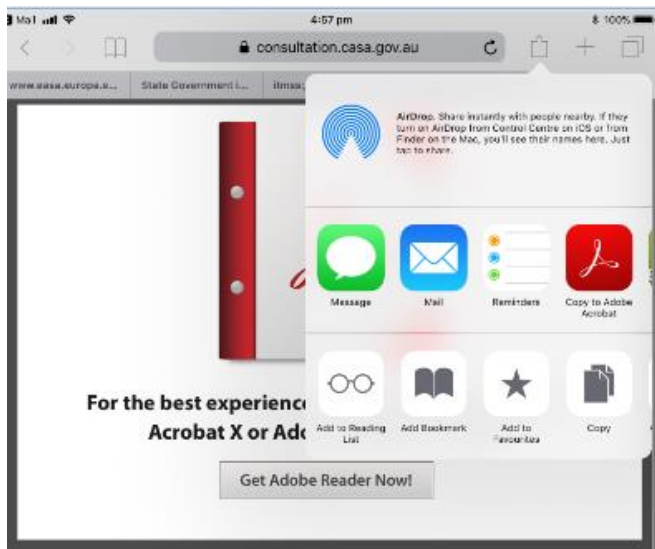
3 Mol 4:57 pm 100%

consultation.casa.gov.au

www.easa.europa.e... State Government i... itmsa...

AirDrop. Share instantly with people nearby. If they turn on AirDrop from Control Centre on iOS or from Finder on the Mac, you'll see their names here. Just tap to share.

Message Mail Reminders Copy to Adobe Acrobat

Add to Reading List Add Bookmark Add to Favourites Copy

For the best experienc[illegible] Acrobat X or Ad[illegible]

Get Adobe Reader Now!